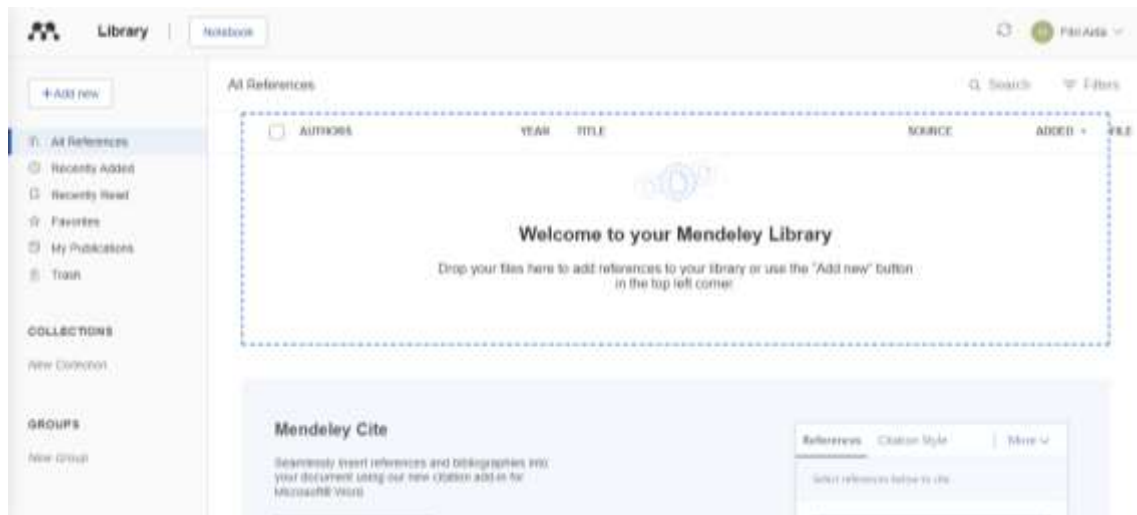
Library | Notebook

Fitri Aida

+ Add new

All References

Q Search

Filters

All References
Recently Added
Recently Read
Favorites
My Publications
Trash

COLLECTIONS

New Collection

GROUPS

New Group

| AUTHORS | YEAR | TITLE | SOURCE | ADDED | FILE |
|---|---|---|---|---|---|

Welcome to your Mendeley Library

Drop your files here to add references to your library or use the "Add new" button in the top left corner

Mendeley Cite

Seamlessly insert references and bibliographies into your document using our new citation add-in for Microsoft® Word

References Citation Style More

Select references below to cite